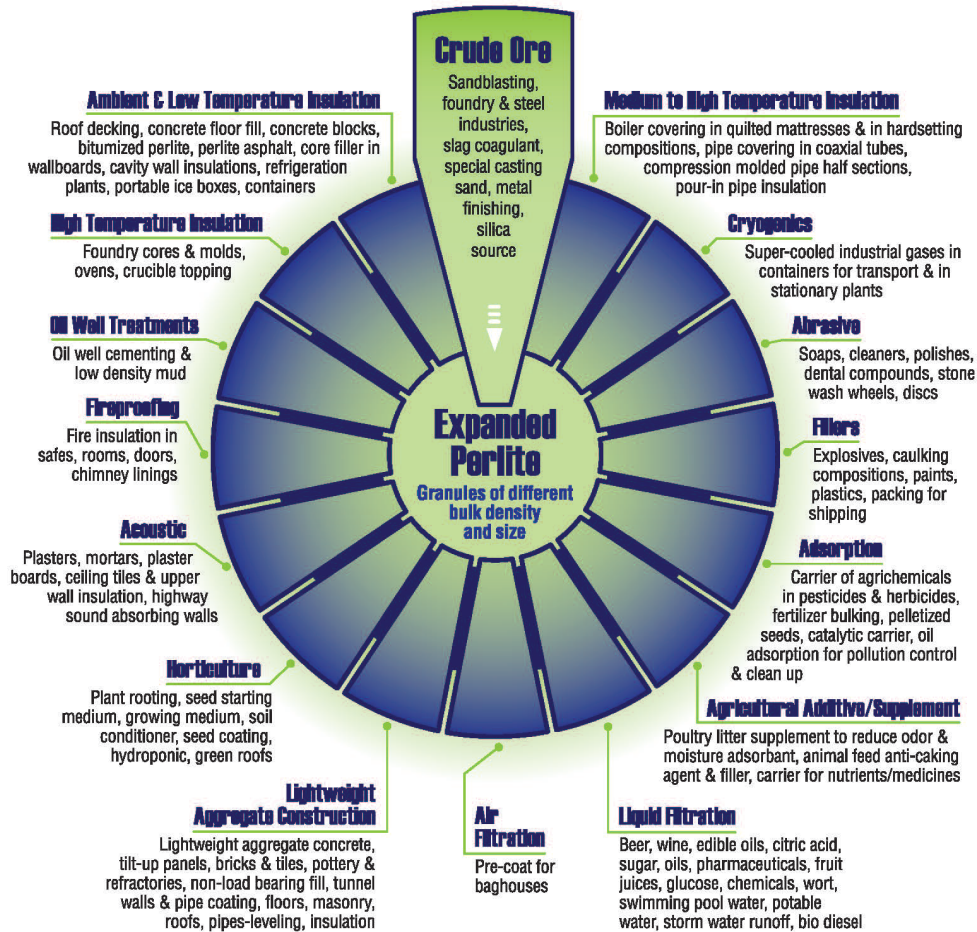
Crude Ore
Sandblasting, foundry & steel industries, slag coagulant, special casting sand, metal finishing, silica source

Ambient & Low Temperature Insulation
Roof decking, concrete floor fill, concrete blocks, bitumized perlite, perlite asphalt, core filler in wallboards, cavity wall insulations, refrigeration plants, portable ice boxes, containers

Medium to High Temperature Insulation
Boiler covering in quilted mattresses & in hardsetting compositions, pipe covering in coaxial tubes, compression molded pipe half sections, pour-in pipe insulation

High Temperature Insulation
Foundry cores & molds, ovens, crucible topping

Cryogenics
Super-cooled industrial gases in containers for transport & in stationary plants

Oil Well Treatments
Oil well cementing & low density mud

Abrasive
Soaps, cleaners, polishes, dental compounds, stone wash wheels, discs

Fireproofing
Fire insulation in safes, rooms, doors, chimney linings

Expanded Perlite
Granules of different bulk density and size

Fillers
Explosives, caulking compositions, paints, plastics, packing for shipping

Acoustic
Plasters, mortars, plaster boards, ceiling tiles & upper wall insulation, highway sound absorbing walls

Adsorption
Carrier of agrichemicals in pesticides & herbicides, fertilizer bulking, pelletized seeds, catalytic carrier, oil adsorption for pollution control & clean up

Horticulture
Plant rooting, seed starting medium, growing medium, soil conditioner, seed coating, hydroponic, green roofs

Agricultural Additive/Supplement
Poultry litter supplement to reduce odor & moisture adsorbant, animal feed anti-caking agent & filler, carrier for nutrients/medicines

Lightweight Aggregate Construction
Lightweight aggregate concrete, tilt-up panels, bricks & tiles, pottery & refractories, non-load bearing fill, tunnel walls & pipe coating, floors, masonry, roofs, pipes-leveling, insulation

Air Filtration
Pre-coat for baghouses

Liquid Filtration
Beer, wine, edible oils, citric acid, sugar, oils, pharmaceuticals, fruit juices, glucose, chemicals, wort, swimming pool water, potable water, storm water runoff, bio diesel